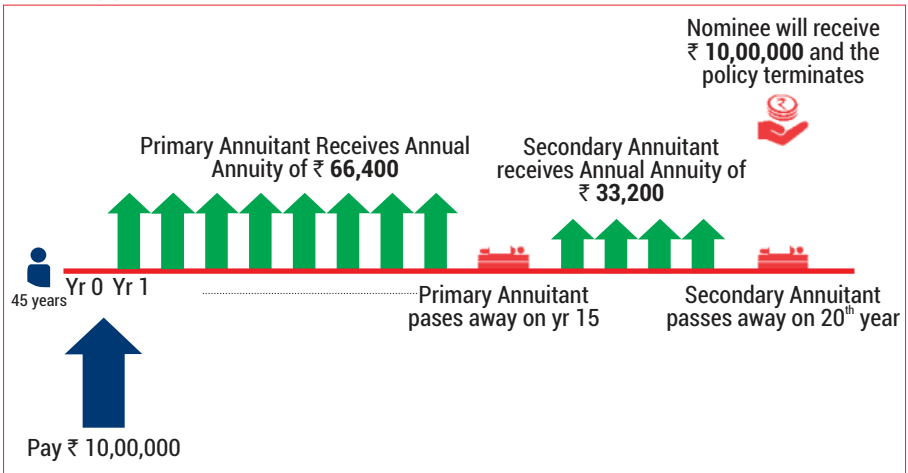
Nominee will receive ₹ 10,00,000 and the policy terminates

Primary Annuitant Receives Annual Annuity of ₹ 66,400

Secondary Annuitant receives Annual Annuity of ₹ 33,200

45 years

Yr 0 Yr 1

Primary Annuitant passes away on yr 15

Secondary Annuitant passes away on 20$^{th}$ year

Pay ₹ 10,00,000